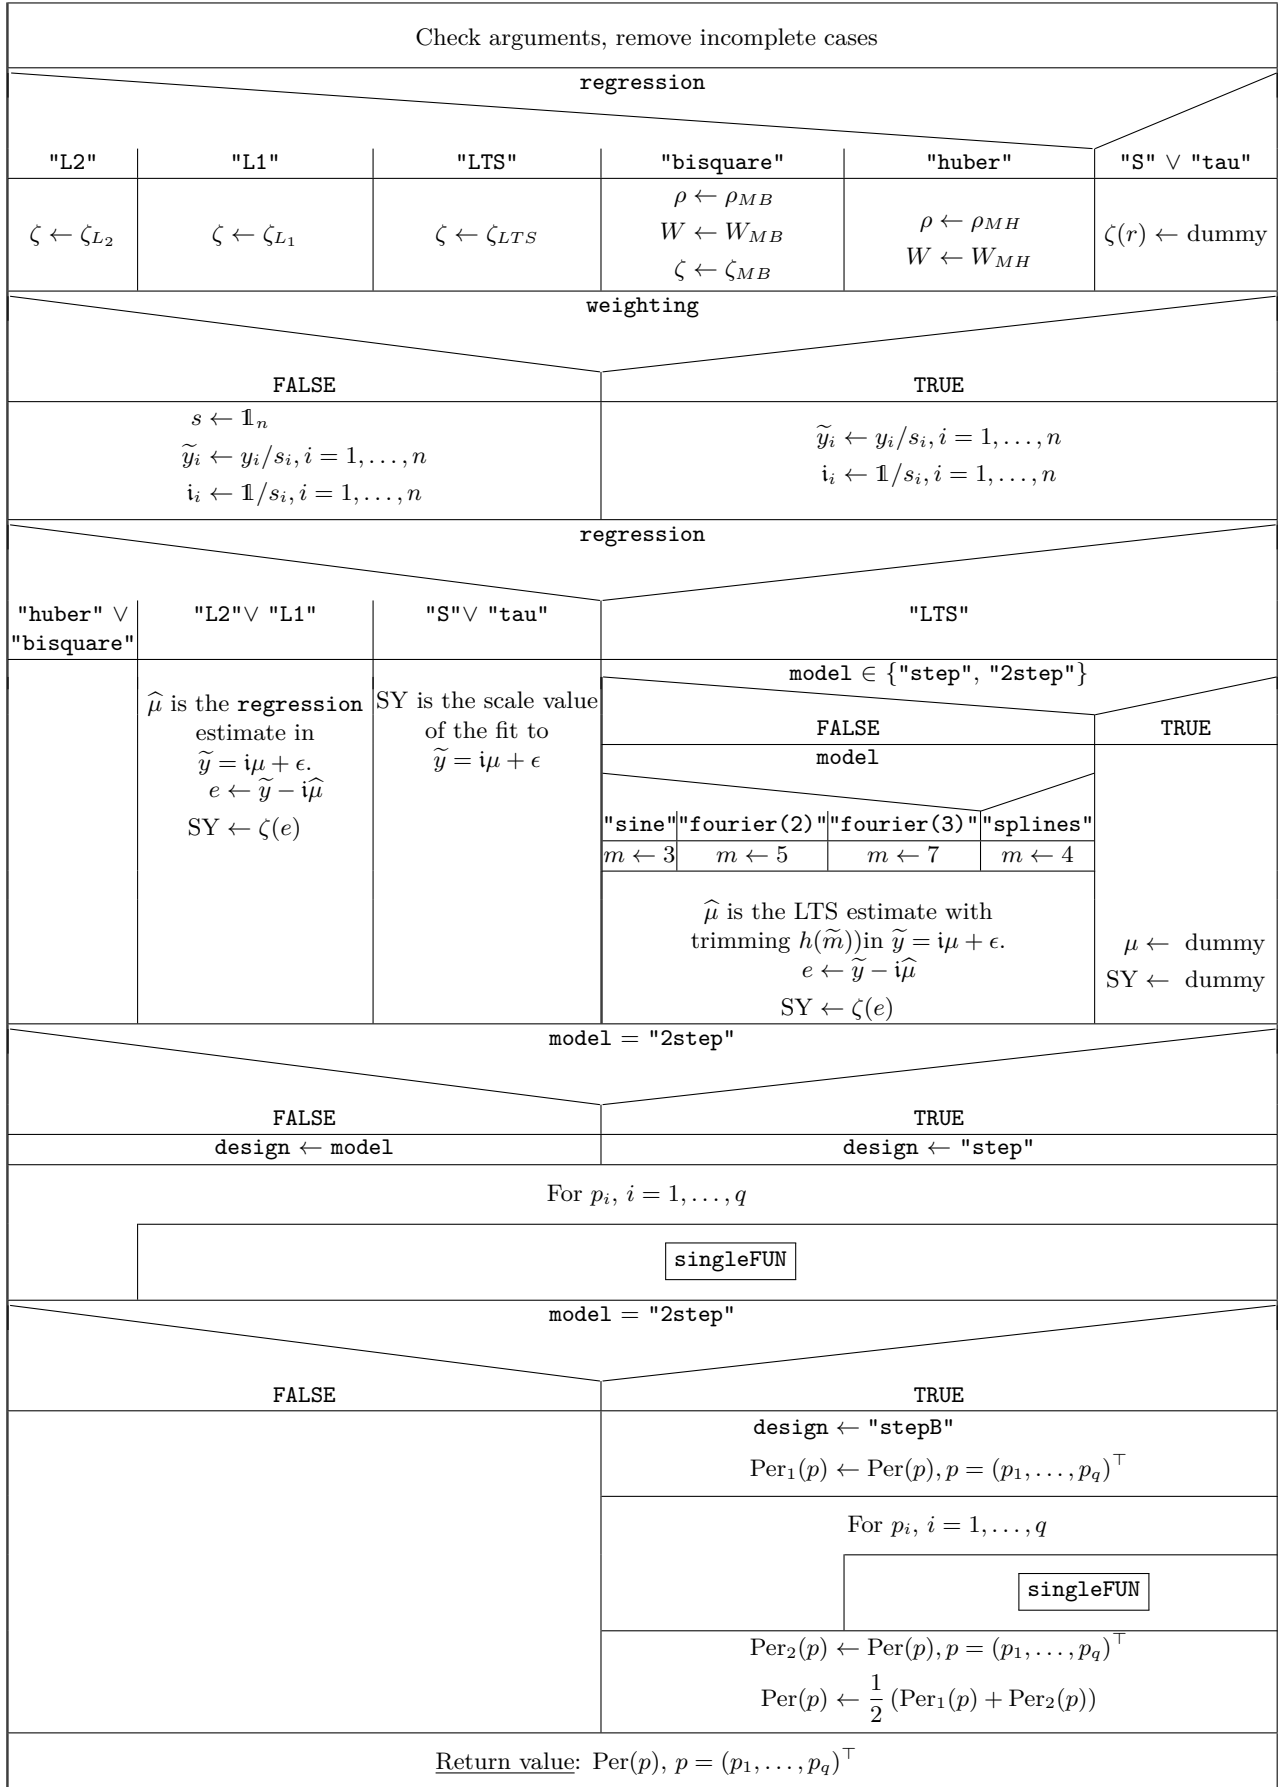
Check arguments, remove incomplete cases

regression

| "L2" | "L1" | "LTS" | "bisquare" | "huber" | "S" $\vee$ "tau" |
|---|---|---|---|---|---|
| $\zeta \leftarrow \zeta_{L_2}$ | $\zeta \leftarrow \zeta_{L_1}$ | $\zeta \leftarrow \zeta_{LTS}$ | $\rho \leftarrow \rho_{MB}$ $W \leftarrow W_{MB}$ $\zeta \leftarrow \zeta_{MB}$ | $\rho \leftarrow \rho_{MH}$ $W \leftarrow W_{MH}$ | $\zeta(r) \leftarrow$ dummy |

weighting

| FALSE | TRUE |
|---|---|
| $s \leftarrow \mathbb{1}_n$ $\widetilde{y}_i \leftarrow y_i/s_i, i = 1, \ldots, n$ $\mathfrak{i}_i \leftarrow \mathbb{1}/s_i, i = 1, \ldots, n$ | $\widetilde{y}_i \leftarrow y_i/s_i, i = 1, \ldots, n$ $\mathfrak{i}_i \leftarrow \mathbb{1}/s_i, i = 1, \ldots, n$ |

regression

| "huber" $\vee$ "bisquare" | "L2" $\vee$ "L1" | "S" $\vee$ "tau" | "LTS" |
|---|---|---|---|
| | $\widehat{\mu}$ is the regression estimate in $\widetilde{y} = \mathfrak{i}\mu + \epsilon$. $e \leftarrow \widetilde{y} - \mathfrak{i}\widehat{\mu}$ SY $\leftarrow \zeta(e)$ | SY is the scale value of the fit to $\widetilde{y} = \mathfrak{i}\mu + \epsilon$ | see below |

model $\in$ {"step", "2step"}

FALSE

model

| "sine" | "fourier(2)" | "fourier(3)" | "splines" |
|---|---|---|---|
| $m \leftarrow 3$ | $m \leftarrow 5$ | $m \leftarrow 7$ | $m \leftarrow 4$ |

$\widehat{\mu}$ is the LTS estimate with trimming $h(\widetilde{m})$)in $\widetilde{y} = \mathfrak{i}\mu + \epsilon$.
$e \leftarrow \widetilde{y} - \mathfrak{i}\widehat{\mu}$
SY $\leftarrow \zeta(e)$

TRUE

$\mu \leftarrow$ dummy
SY $\leftarrow$ dummy

model = "2step"

| FALSE | TRUE |
|---|---|
| design $\leftarrow$ model | design $\leftarrow$ "step" |

For $p_i$, $i = 1, \ldots, q$

singleFUN

model = "2step"

FALSE

TRUE

design $\leftarrow$ "stepB"

$\text{Per}_1(p) \leftarrow \text{Per}(p), p = (p_1, \ldots, p_q)^\top$

For $p_i$, $i = 1, \ldots, q$

singleFUN

$\text{Per}_2(p) \leftarrow \text{Per}(p), p = (p_1, \ldots, p_q)^\top$

$\text{Per}(p) \leftarrow \frac{1}{2}(\text{Per}_1(p) + \text{Per}_2(p))$

Return value: $\text{Per}(p)$, $p = (p_1, \ldots, p_q)^\top$